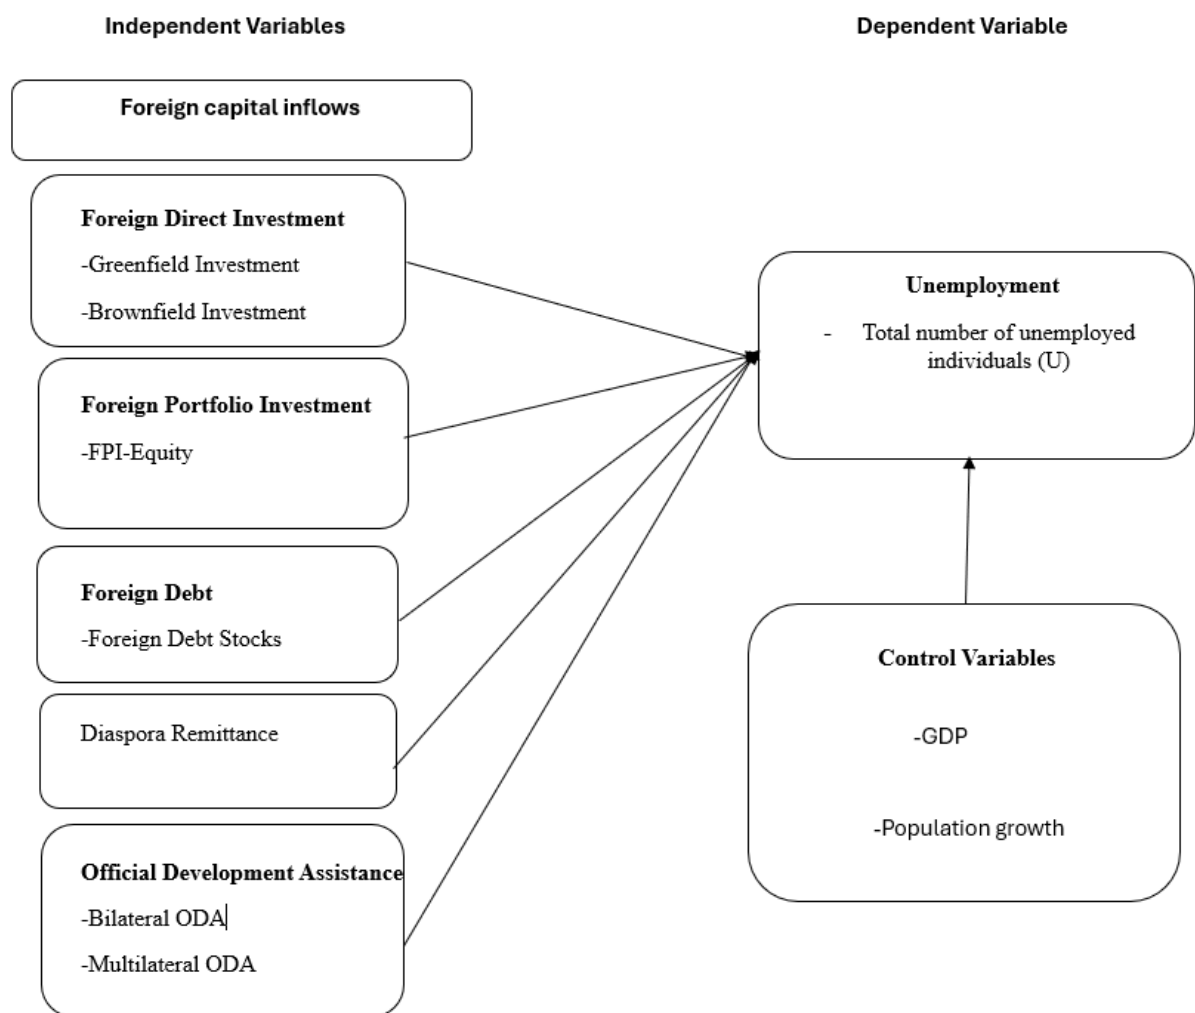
Independent Variables

Dependent Variable

Foreign capital inflows

Foreign Direct Investment
-Greenfield Investment
-Brownfield Investment

Foreign Portfolio Investment
-FPI-Equity

Foreign Debt
-Foreign Debt Stocks

Diaspora Remittance

Official Development Assistance
-Bilateral ODA
-Multilateral ODA

Unemployment
- Total number of unemployed individuals (U)

Control Variables
-GDP
-Population growth